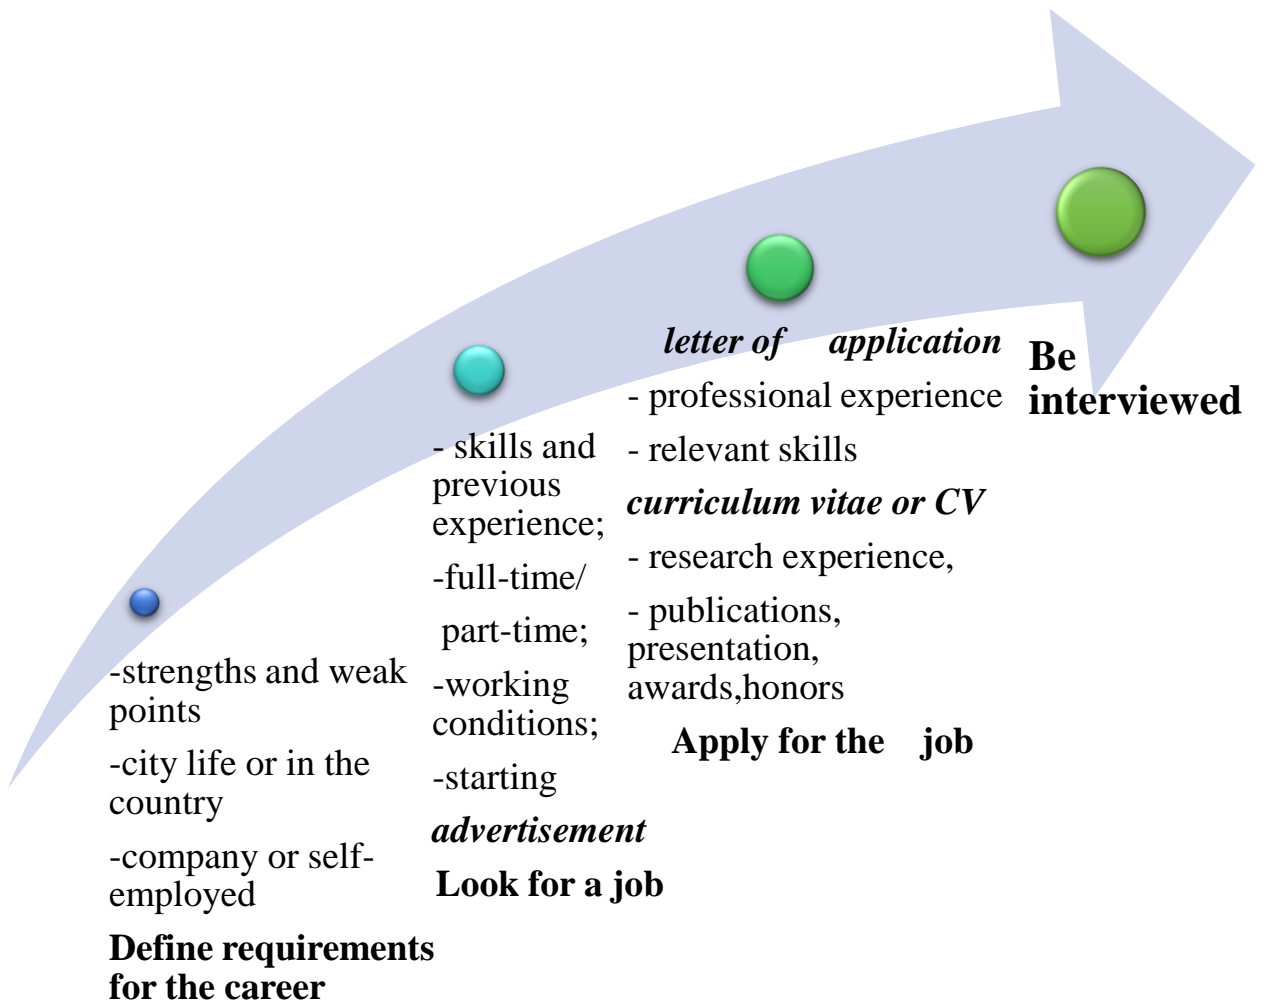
-strengths and weak points

-city life or in the country

-company or self-employed

**Define requirements for the career**

- skills and previous experience;

-full-time/

part-time;

-working conditions;

-starting

*advertisement*

**Look for a job**

*letter of application*

- professional experience

- relevant skills

*curriculum vitae or CV*

- research experience,

- publications, presentation, awards,honors

**Apply for the job**

**Be interviewed**